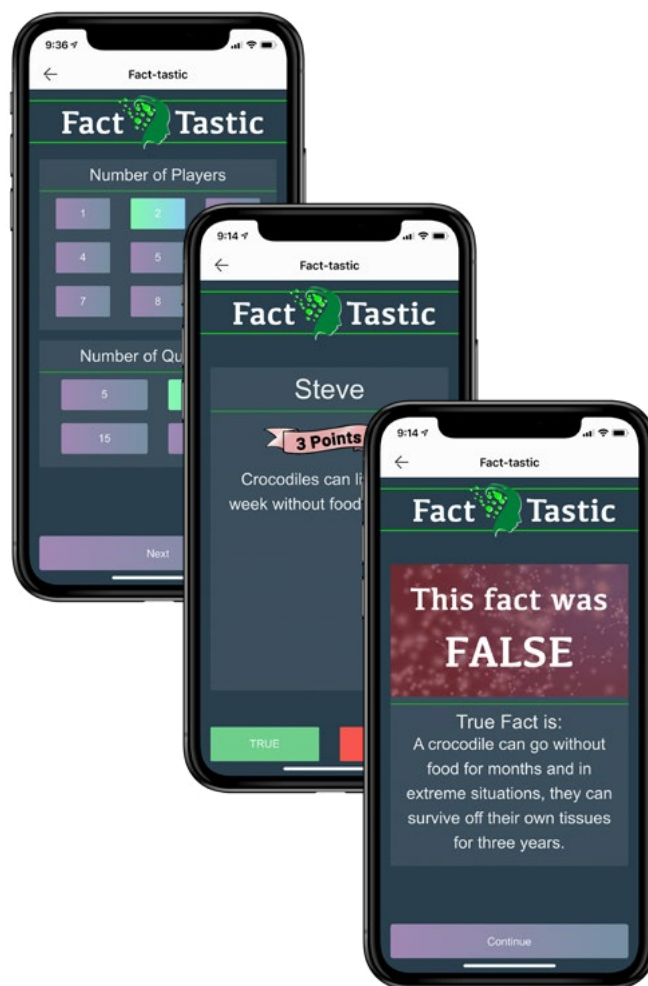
9:36

Fact-tastic

Fact Tastic

Number of Players

1 2

4 5

7 8

Number of Qu

5

15

Next

9:14

Fact-tastic

Fact Tastic

Steve

3 Points

Crocodiles can li week without food

TRUE

9:14

Fact-tastic

Fact Tastic

This fact was FALSE

True Fact is:
A crocodile can go without food for months and in extreme situations, they can survive off their own tissues for three years.

Continue